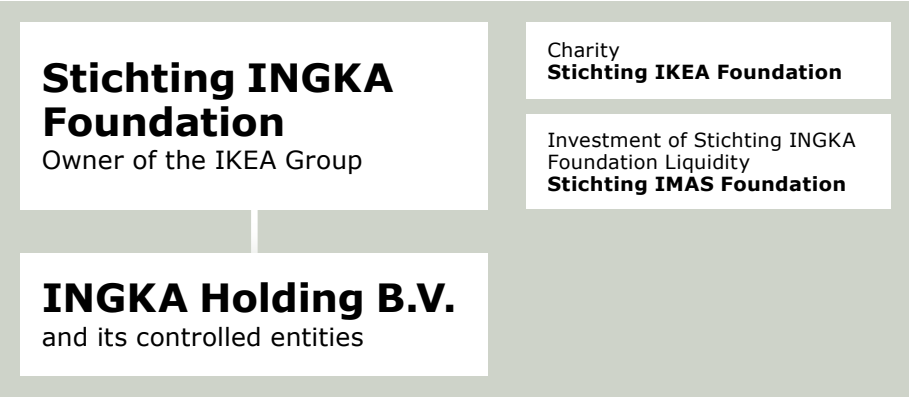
Stichting INGKA Foundation
Owner of the IKEA Group

INGKA Holding B.V.
and its controlled entities

Charity
Stichting IKEA Foundation

Investment of Stichting INGKA Foundation Liquidity
Stichting IMAS Foundation